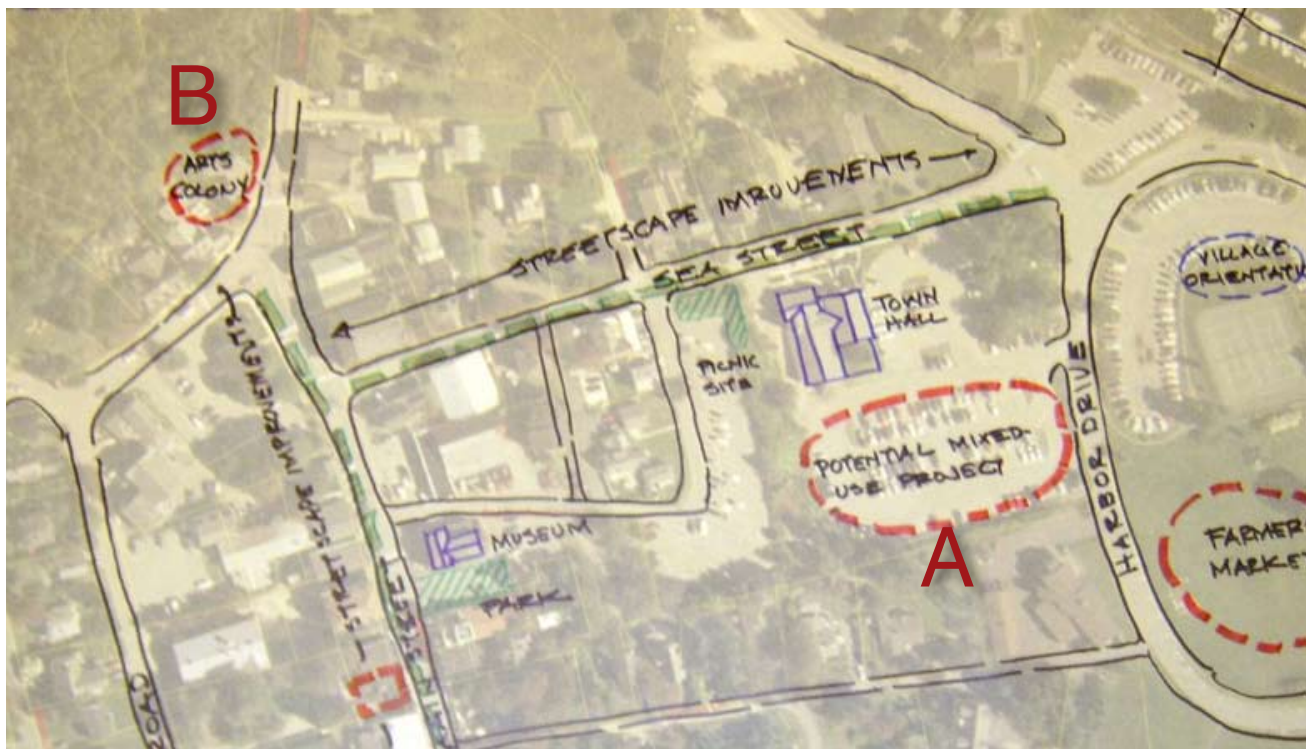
B

ARTS COLONY

STREETSCAPE IMPROVEMENTS

STREETSCAPE IMPROVEMENTS

SEA STREET

VILLAGE ORIENTATI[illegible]

TOWN HALL

PICNIC SITE

POTENTIAL MIXED-USE PROJECT

HARBOR DRIVE

FARMER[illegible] MARKET

STREETSCAPE IMPROVEMENTS

MUSEUM

PARK

A

MAIN STREET

ROAD